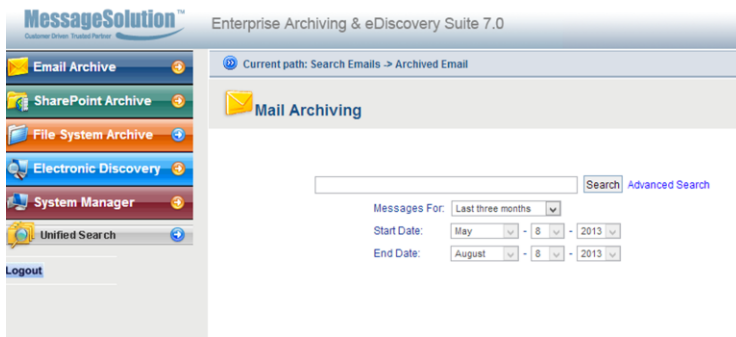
MessageSolution™
Customer Driven Trusted Partner

Enterprise Archiving & eDiscovery Suite 7.0

Email Archive
SharePoint Archive
File System Archive
Electronic Discovery
System Manager
Unified Search
Logout

Current path: Search Emails -> Archived Email

Mail Archiving

Search Advanced Search

Messages For: Last three months

Start Date: May - 8 - 2013

End Date: August - 8 - 2013